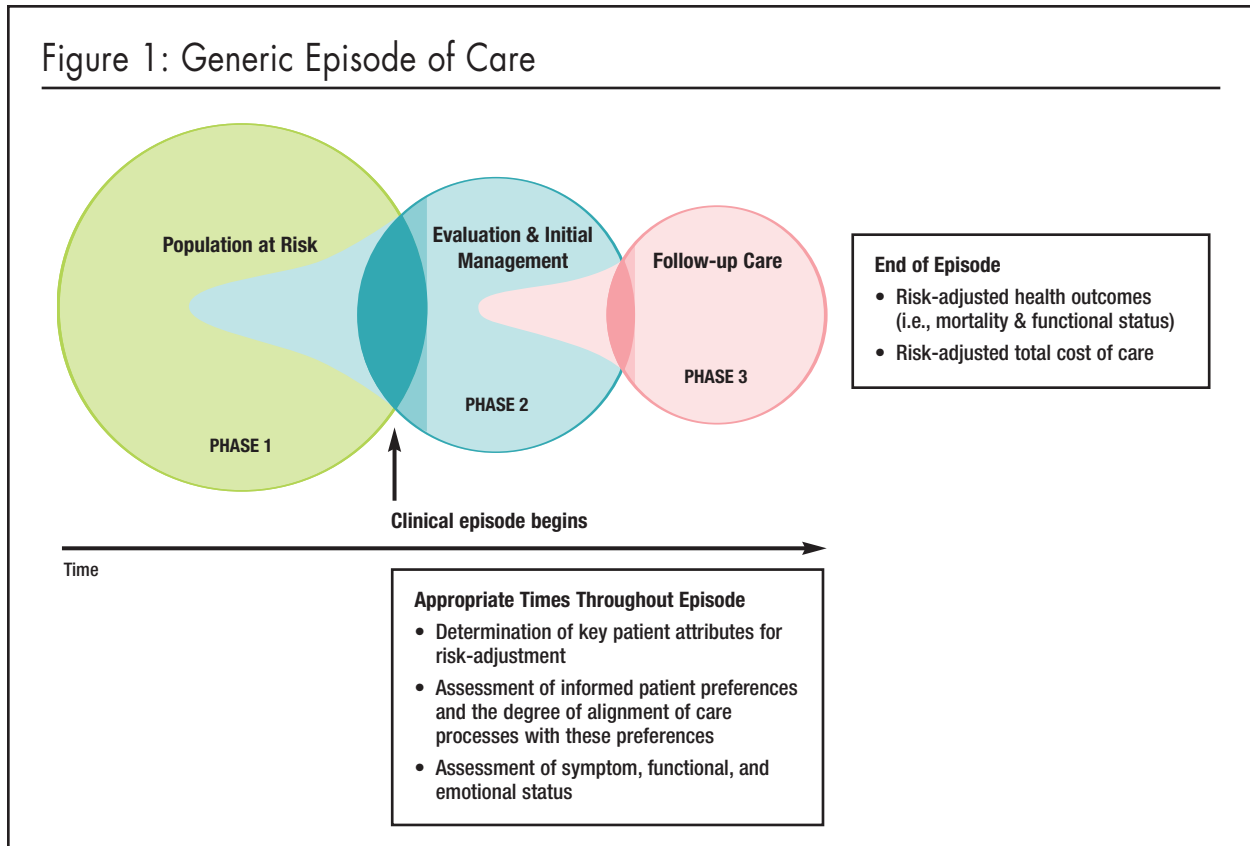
Figure 1: Generic Episode of Care

Population at Risk

PHASE 1

Evaluation & Initial Management

PHASE 2

Follow-up Care

PHASE 3

End of Episode
• Risk-adjusted health outcomes (i.e., mortality & functional status)
• Risk-adjusted total cost of care

Clinical episode begins

Time

Appropriate Times Throughout Episode
• Determination of key patient attributes for risk-adjustment
• Assessment of informed patient preferences and the degree of alignment of care processes with these preferences
• Assessment of symptom, functional, and emotional status